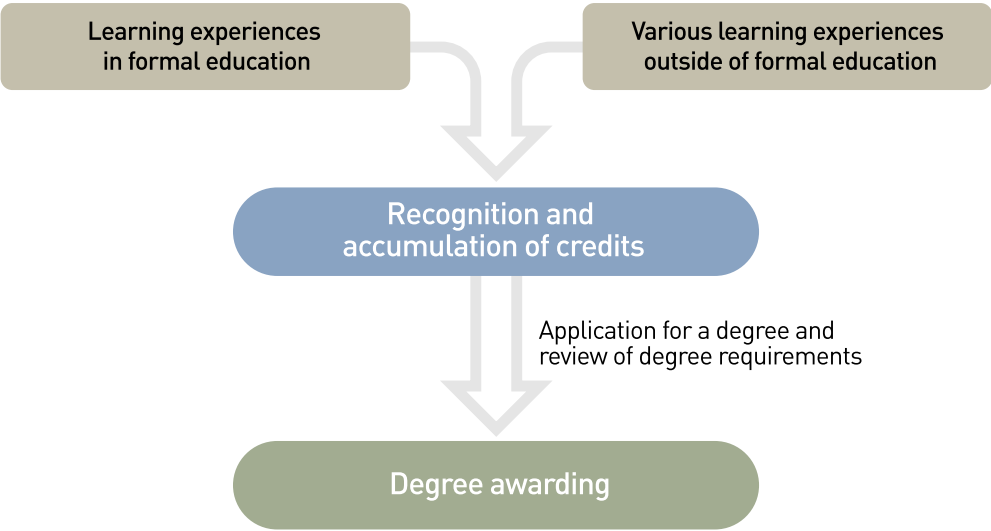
Learning experiences in formal education

Various learning experiences outside of formal education

Recognition and accumulation of credits

Application for a degree and review of degree requirements

Degree awarding